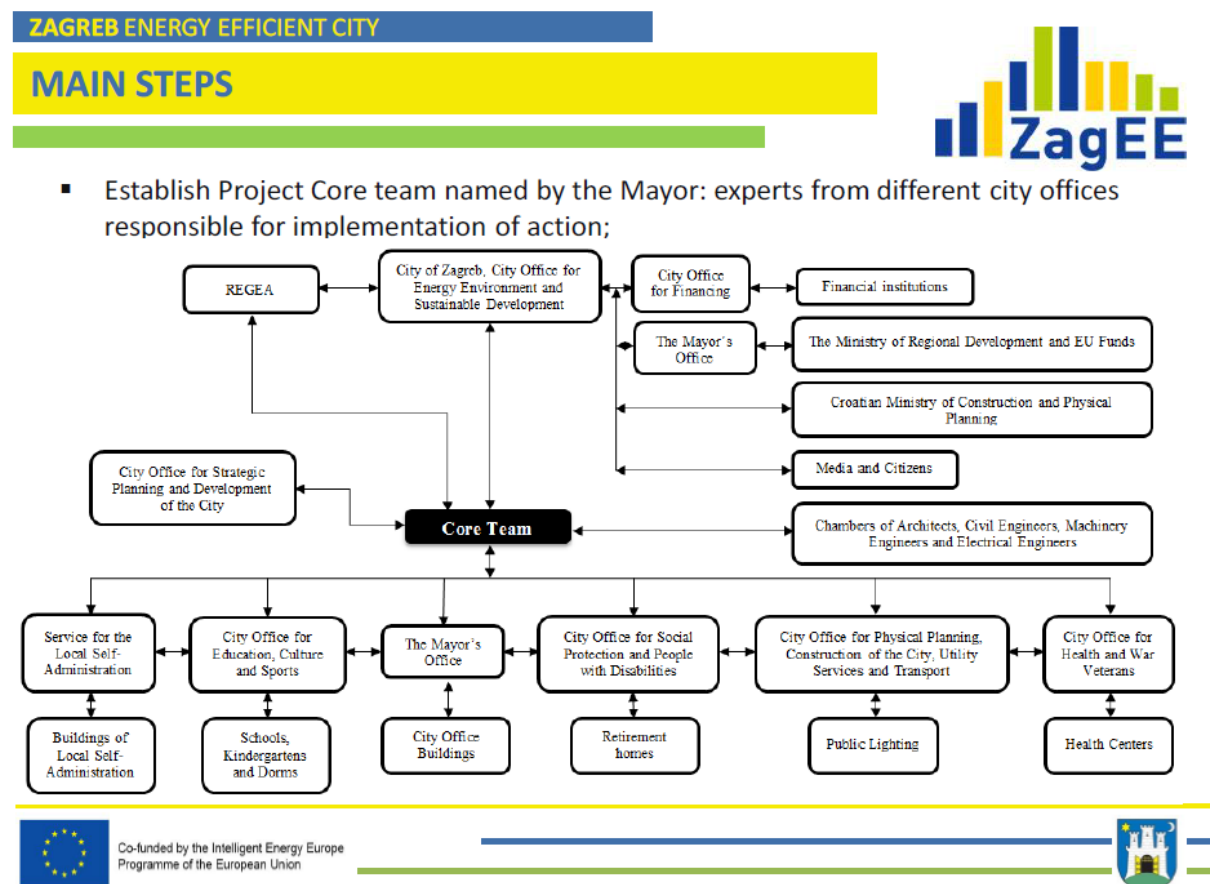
ZAGREB ENERGY EFFICIENT CITY

MAIN STEPS

ZagEE

▪ Establish Project Core team named by the Mayor: experts from different city offices responsible for implementation of action;

REGEA

City of Zagreb, City Office for Energy Environment and Sustainable Development

City Office for Financing

Financial institutions

The Mayor´s Office

The Ministry of Regional Development and EU Funds

Croatian Ministry of Construction and Physical Planning

Media and Citizens

City Office for Strategic Planning and Development of the City

Core Team

Chambers of Architects, Civil Engineers, Machinery Engineers and Electrical Engineers

Service for the Local Self-Administration

City Office for Education, Culture and Sports

The Mayor´s Office

City Office for Social Protection and People with Disabilities

City Office for Physical Planning, Construction of the City, Utility Services and Transport

City Office for Health and War Veterans

Buildings of Local Self-Administration

Schools, Kindergartens and Dorms

City Office Buildings

Retirement homes

Public Lighting

Health Centers

Co-funded by the Intelligent Energy Europe Programme of the European Union